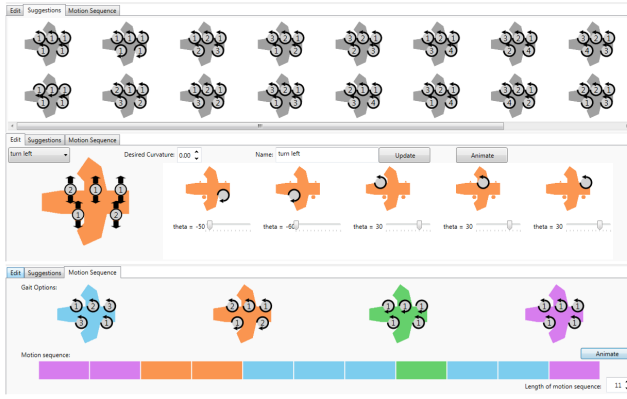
Edit Suggestions Motion Sequence

Edit Suggestions Motion Sequence

turn left

Desired Curvature: 0.00

Name: turn left

Update

Animate

theta = -50

theta = -60

theta = 30

theta = 30

theta = 30

Edit Suggestions Motion Sequence

Gait Options:

Motion sequence:

Animate

Length of motion sequence: 11